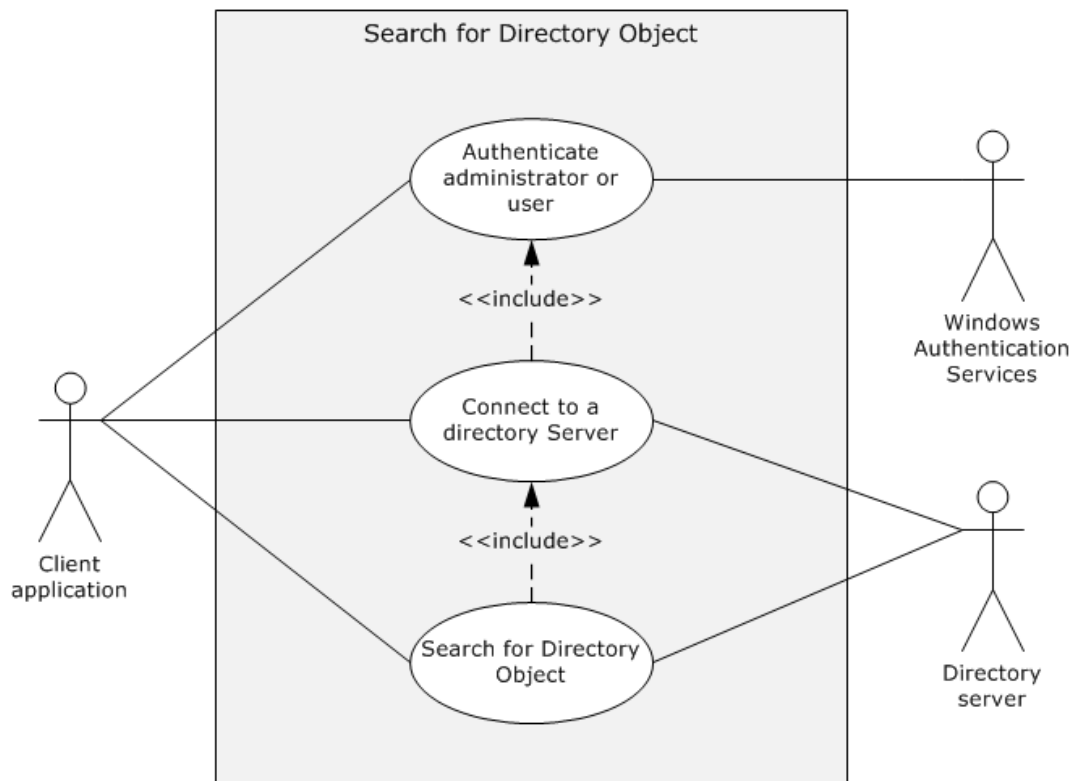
Search for Directory Object

Authenticate administrator or user

<<include>>

Windows Authentication Services

Connect to a directory Server

Client application

<<include>>

Search for Directory Object

Directory server